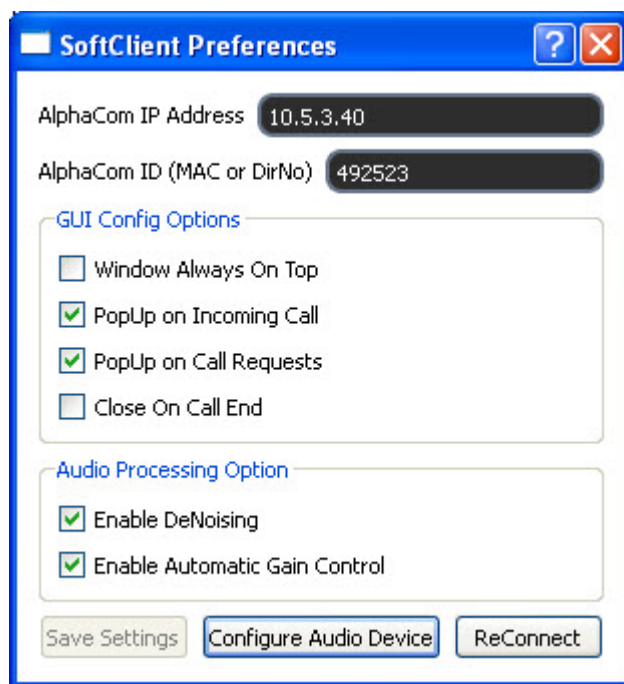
SoftClient Preferences

AlphaCom IP Address 10.5.3.40

AlphaCom ID (MAC or DirNo) 492523

GUI Config Options

Window Always On Top

PopUp on Incoming Call

PopUp on Call Requests

Close On Call End

Audio Processing Option

Enable DeNoising

Enable Automatic Gain Control

Save Settings

Configure Audio Device

ReConnect